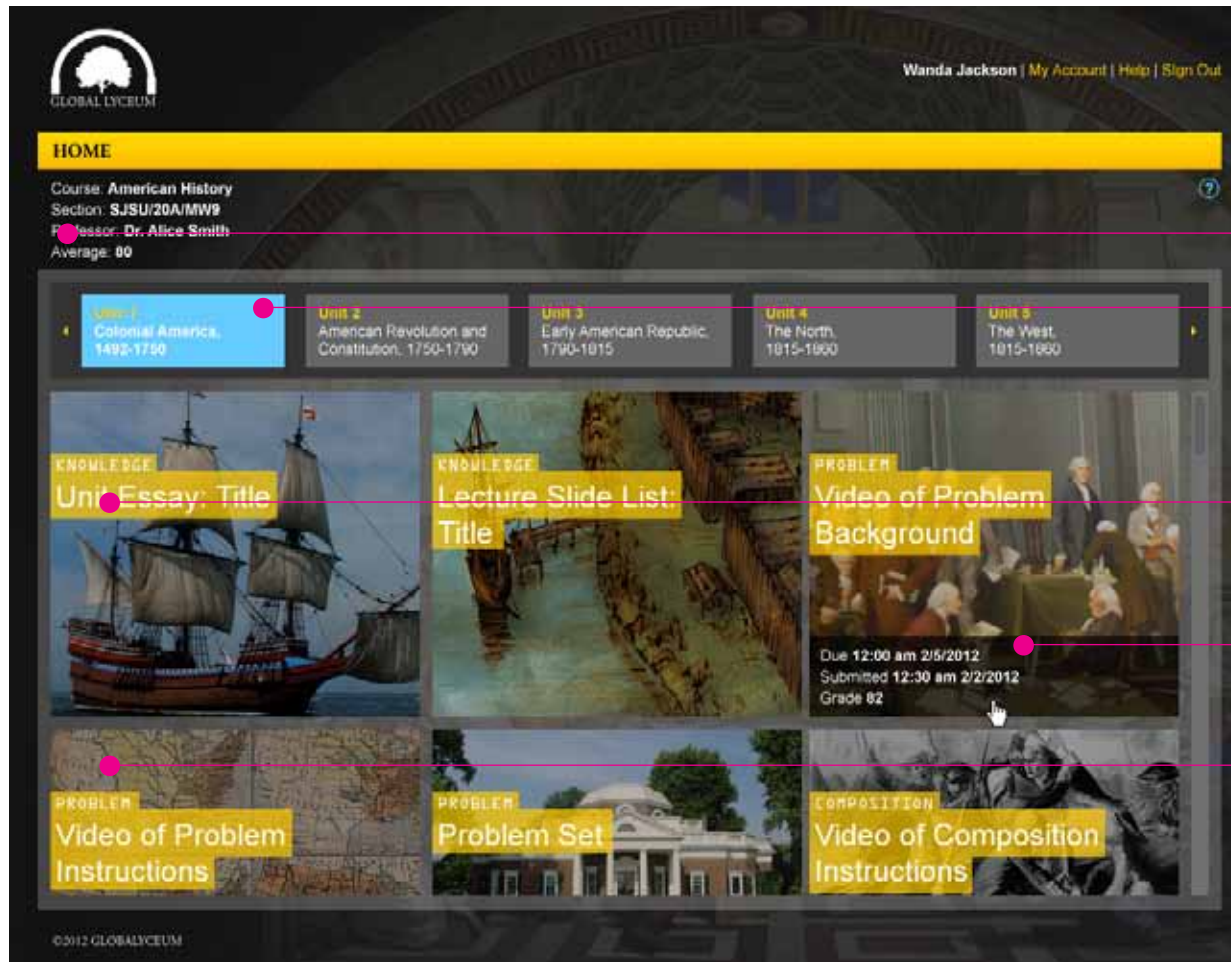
GLOBAL LYCEUM

Wanda Jackson | My Account | Help | Sign Out

HOME

Course: American History
Section: SJSU/20A/MW9
Professor: Dr. Alice Smith
Average: 80

Unit 1
Colonial America, 1492-1750

Unit 2
American Revolution and Constitution, 1750-1790

Unit 3
Early American Republic, 1790-1815

Unit 4
The North, 1815-1860

Unit 5
The West, 1815-1860

KNOWLEDGE
Unit Essay: Title

KNOWLEDGE
Lecture Slide List: Title

PROBLEM
Video of Problem Background

Due 12:00 am 2/5/2012
Submitted 12:30 am 2/2/2012
Grade 82

PROBLEM
Video of Problem Instructions

PROBLEM
Problem Set

COMPOSITION
Video of Composition Instructions

©2012 GLOBALYCEUM